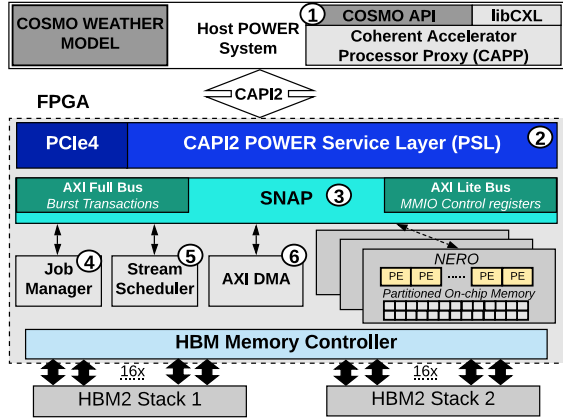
COSMO WEATHER MODEL

Host POWER System

1 COSMO API

libCXL

Coherent Accelerator Processor Proxy (CAPP)

CAPI2

FPGA

PCIe4

CAPI2 POWER Service Layer (PSL) 2

AXI Full Bus
Burst Transactions

SNAP 3

AXI Lite Bus
MMIO Control registers

Job Manager 4

Stream Scheduler 5

AXI DMA 6

NERO

PE PE ..... PE PE

Partitioned On-chip Memory

HBM Memory Controller

16x

16x

HBM2 Stack 1

HBM2 Stack 2